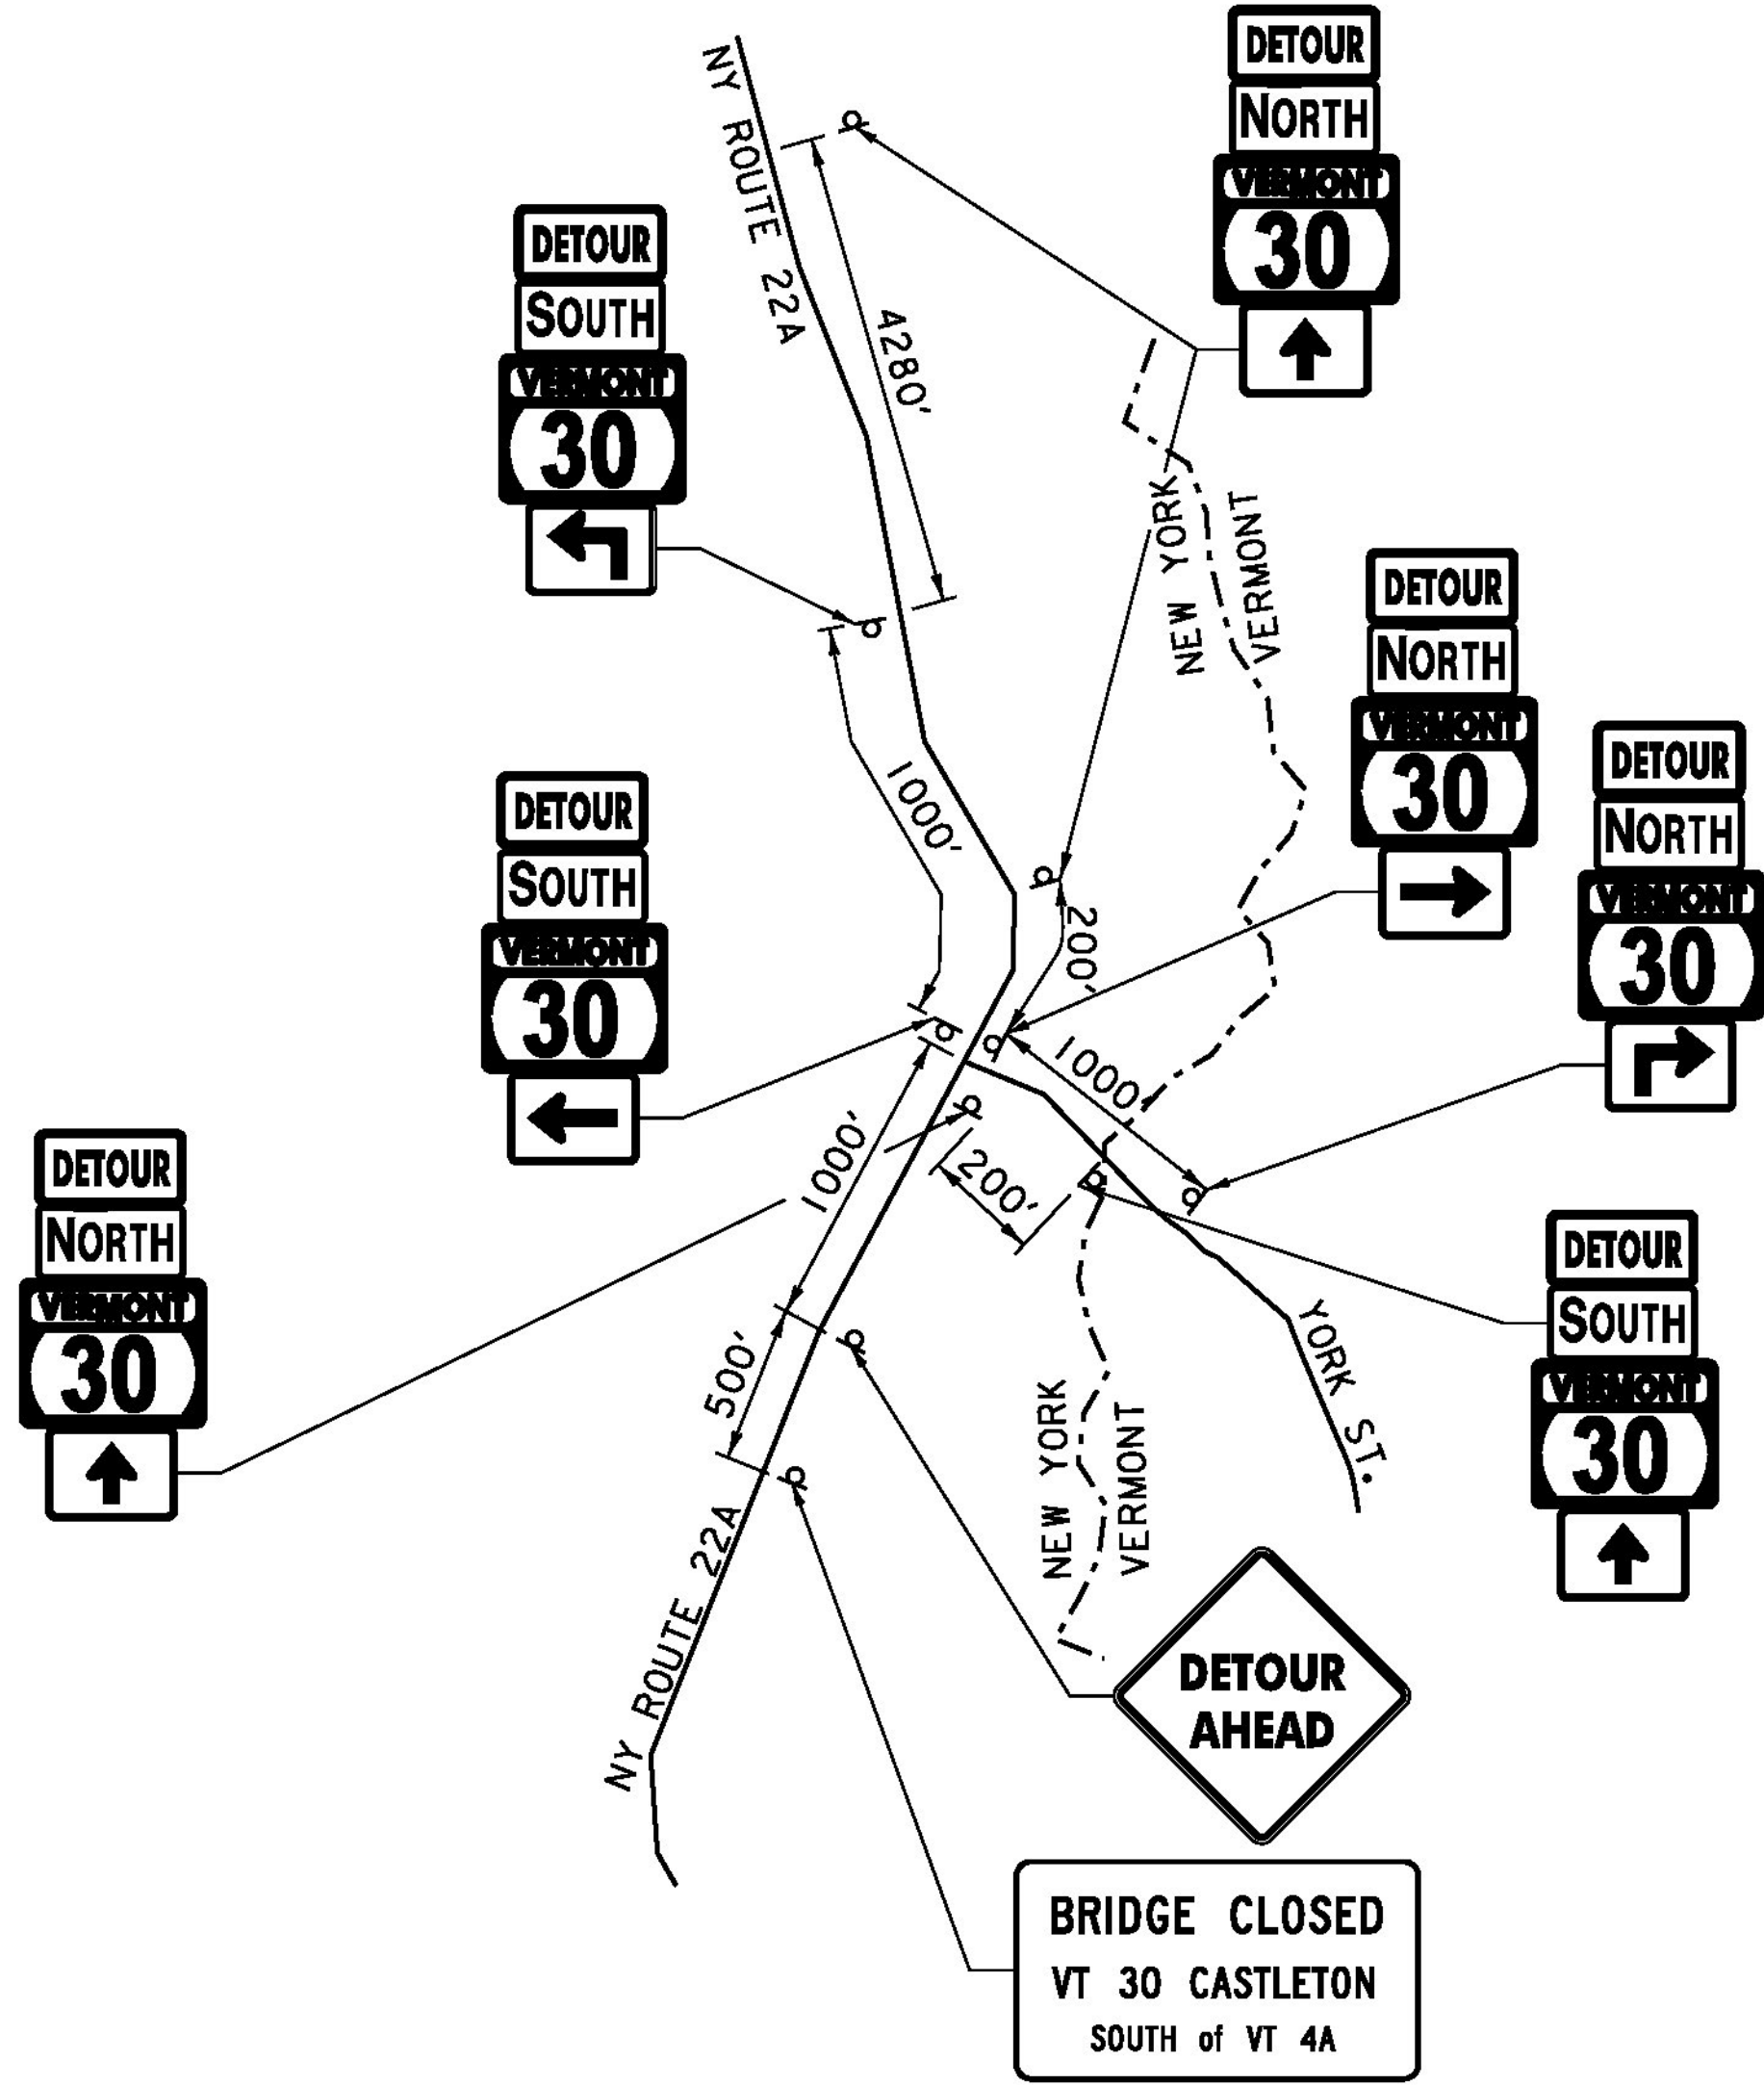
DETOUR
NORTH
VERMONT
30

NY ROUTE 22A

4280'

DETOUR
SOUTH
VERMONT
30

NEW YORK
VERMONT

DETOUR
NORTH
VERMONT
30

DETOUR
NORTH
VERMONT
30

1000'

DETOUR
SOUTH
VERMONT
30

200'

1000'

1000'

200'

DETOUR
NORTH
VERMONT
30

DETOUR
SOUTH
VERMONT
30

YORK ST.

500'

NEW YORK
VERMONT

NY ROUTE 22A

DETOUR
AHEAD

BRIDGE CLOSED
VT 30 CASTLETON
SOUTH of VT 4A